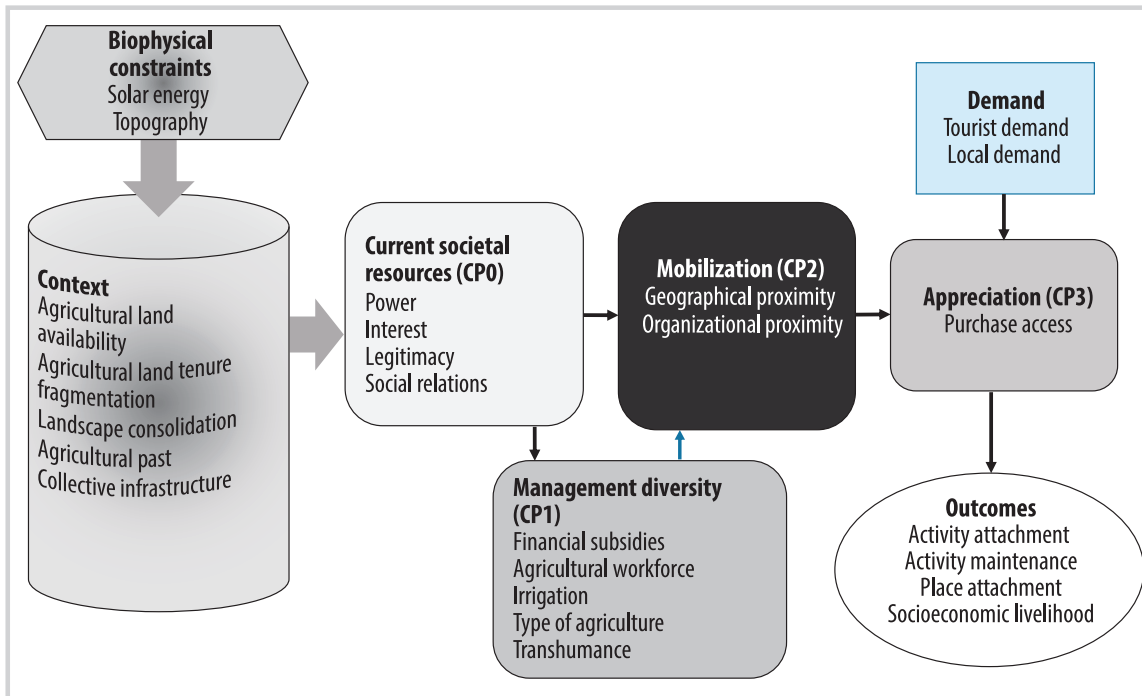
**Biophysical constraints**
Solar energy
Topography

**Demand**
Tourist demand
Local demand

**Context**
Agricultural land availability
Agricultural land tenure fragmentation
Landscape consolidation
Agricultural past
Collective infrastructure

**Current societal resources (CP0)**
Power
Interest
Legitimacy
Social relations

**Mobilization (CP2)**
Geographical proximity
Organizational proximity

**Appreciation (CP3)**
Purchase access

**Management diversity (CP1)**
Financial subsidies
Agricultural workforce
Irrigation
Type of agriculture
Transhumance

**Outcomes**
Activity attachment
Activity maintenance
Place attachment
Socioeconomic livelihood